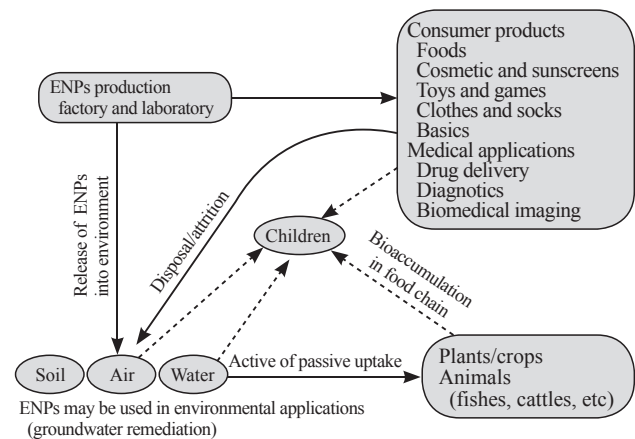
ENPs production factory and laboratory

Consumer products
Foods
Cosmetic and sunscreens
Toys and games
Clothes and socks
Basics
Medical applications
Drug delivery
Diagnotics
Biomedical imaging

Release of ENPs into environment

Disposal/attrition

Children

Bioaccumulation in food chain

Soil

Air

Water

Active of passive uptake

Plants/crops
Animals
(fishes, cattles, etc)

ENPs may be used in environmental applications (groundwater remediation)